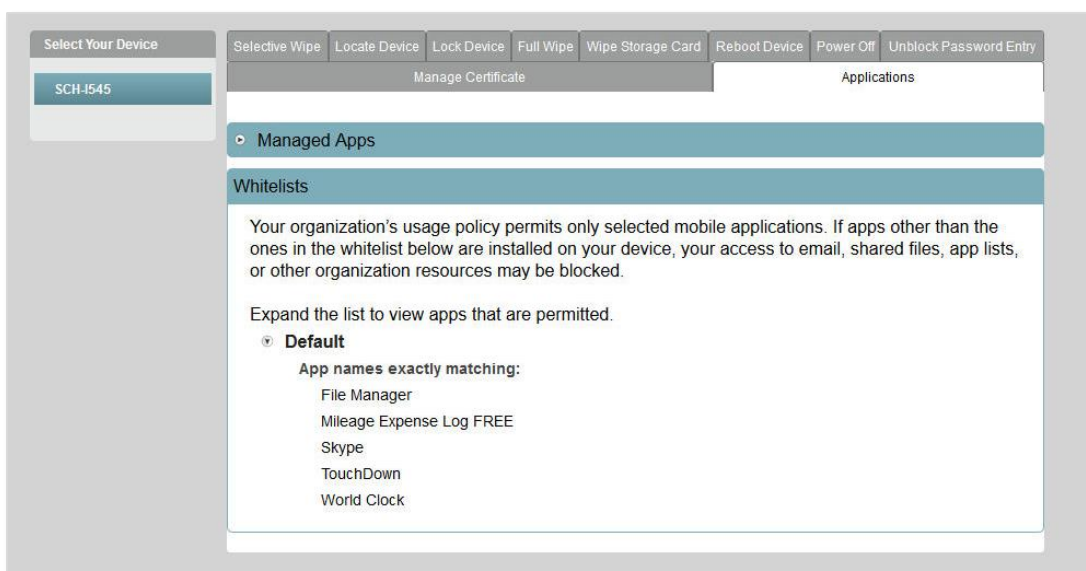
Select Your Device

SCH-I545

Selective Wipe | Locate Device | Lock Device | Full Wipe | Wipe Storage Card | Reboot Device | Power Off | Unblock Password Entry

Manage Certificate | Applications

Managed Apps

Whitelists

Your organization's usage policy permits only selected mobile applications. If apps other than the ones in the whitelist below are installed on your device, your access to email, shared files, app lists, or other organization resources may be blocked.

Expand the list to view apps that are permitted.

Default

App names exactly matching:

File Manager

Mileage Expense Log FREE

Skype

TouchDown

World Clock